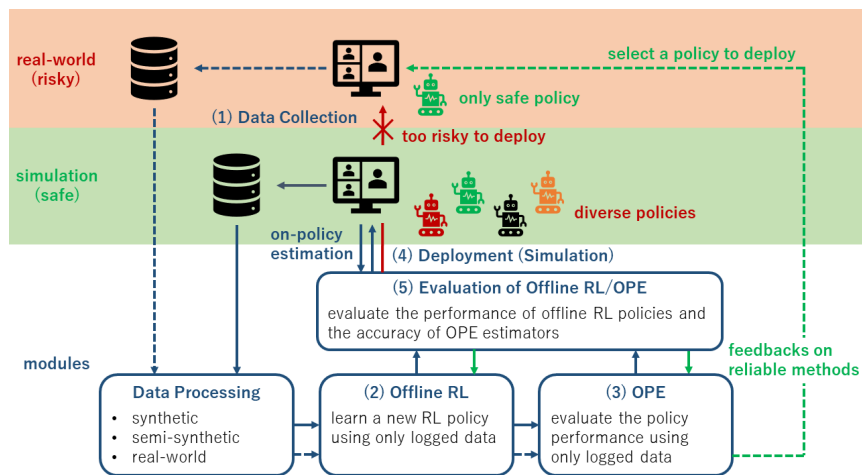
real-world (risky)

select a policy to deploy

(1) Data Collection

only safe policy

too risky to deploy

simulation (safe)

diverse policies

on-policy estimation

(4) Deployment (Simulation)

(5) Evaluation of Offline RL/OPE

evaluate the performance of offline RL policies and the accuracy of OPE estimators

modules

feedbacks on reliable methods

Data Processing

• synthetic
• semi-synthetic
• real-world

(2) Offline RL

learn a new RL policy using only logged data

(3) OPE

evaluate the policy performance using only logged data